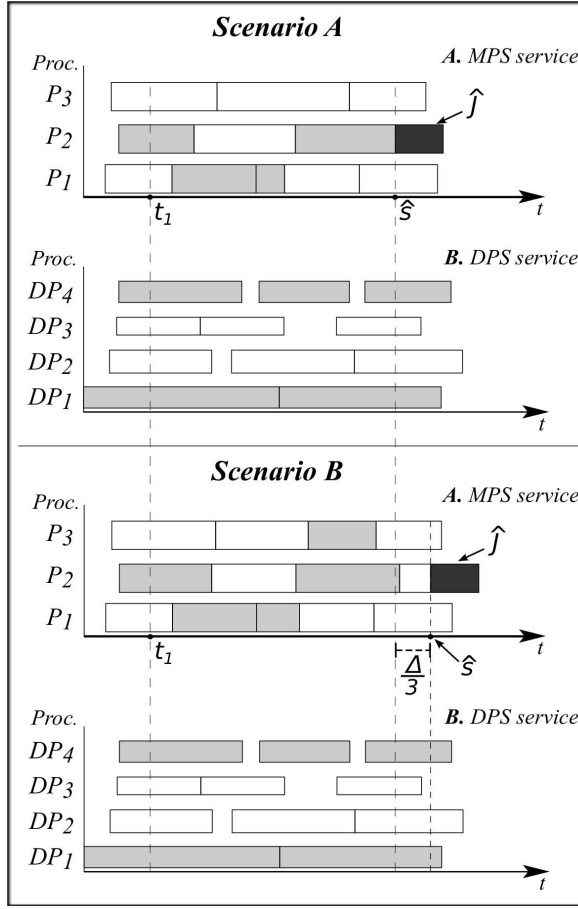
Scenario A

Proc.

A. MPS service

$P_3$

$P_2$

$\hat{J}$

$P_1$

$t_1$

$\hat{s}$

$t$

Proc.

B. DPS service

$DP_4$

$DP_3$

$DP_2$

$DP_1$

$t$

Scenario B

Proc.

A. MPS service

$P_3$

$P_2$

$\hat{J}$

$P_1$

$t_1$

$\frac{\Delta}{3}$

$\hat{s}$

$t$

Proc.

B. DPS service

$DP_4$

$DP_3$

$DP_2$

$DP_1$

$t$